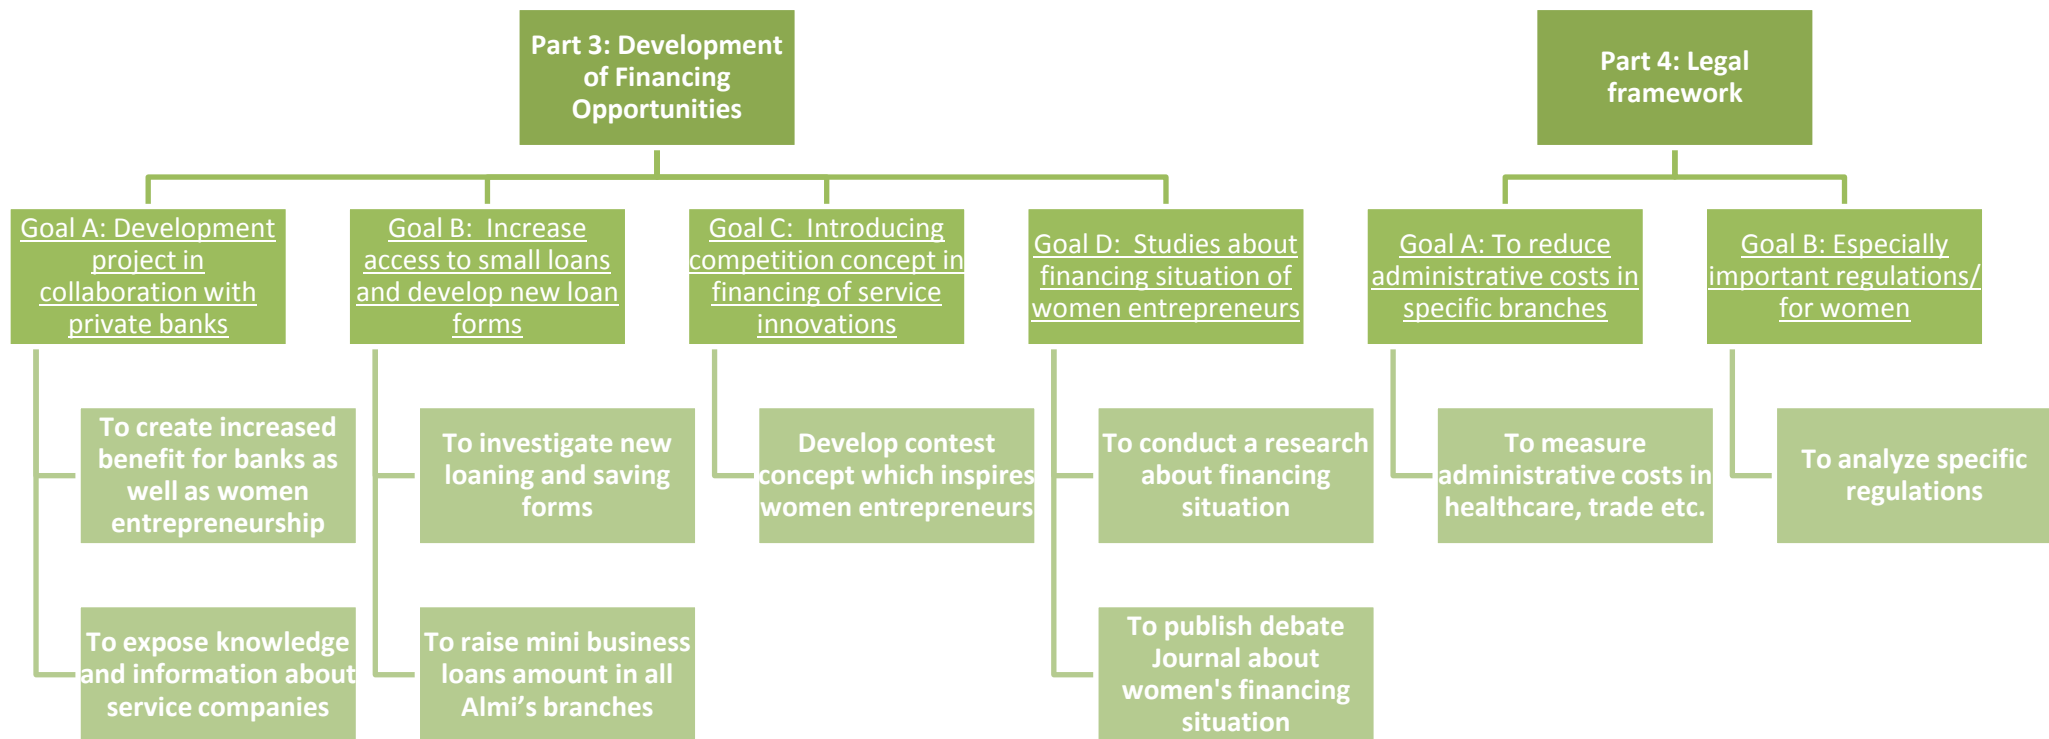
Part 3: Development of Financing Opportunities

Goal A: Development project in collaboration with private banks

To create increased benefit for banks as well as women entrepreneurship

To expose knowledge and information about service companies

Goal B: Increase access to small loans and develop new loan forms

To investigate new loaning and saving forms

To raise mini business loans amount in all Almi's branches

Goal C: Introducing competition concept in financing of service innovations

Develop contest concept which inspires women entrepreneurs

Goal D: Studies about financing situation of women entrepreneurs

To conduct a research about financing situation

To publish debate Journal about women's financing situation

Part 4: Legal framework

Goal A: To reduce administrative costs in specific branches

To measure administrative costs in healthcare, trade etc.

Goal B: Especially important regulations/ for women

To analyze specific regulations